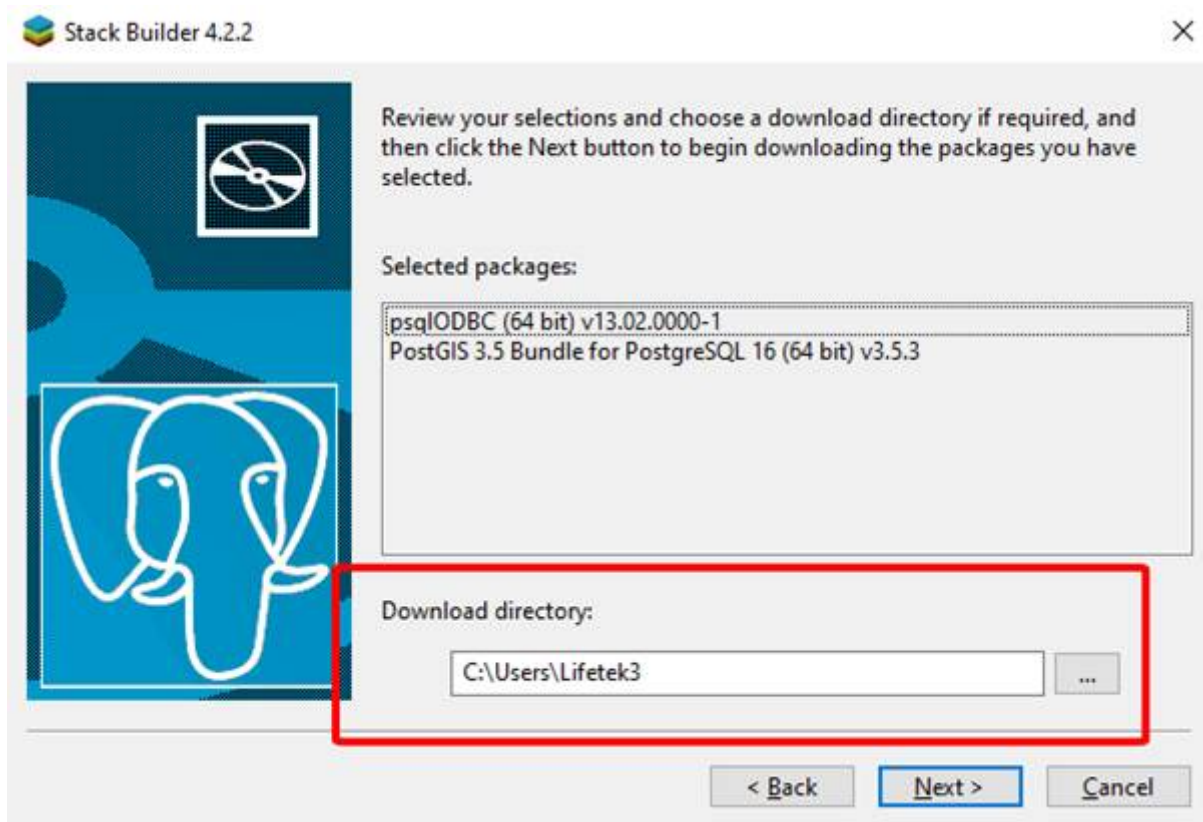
Stack Builder 4.2.2

×

Review your selections and choose a download directory if required, and then click the Next button to begin downloading the packages you have selected.

Selected packages:

psqlODBC (64 bit) v13.02.0000-1
PostGIS 3.5 Bundle for PostgreSQL 16 (64 bit) v3.5.3

Download directory:

C:\Users\Lifetek3

...

< Back

Next >

Cancel